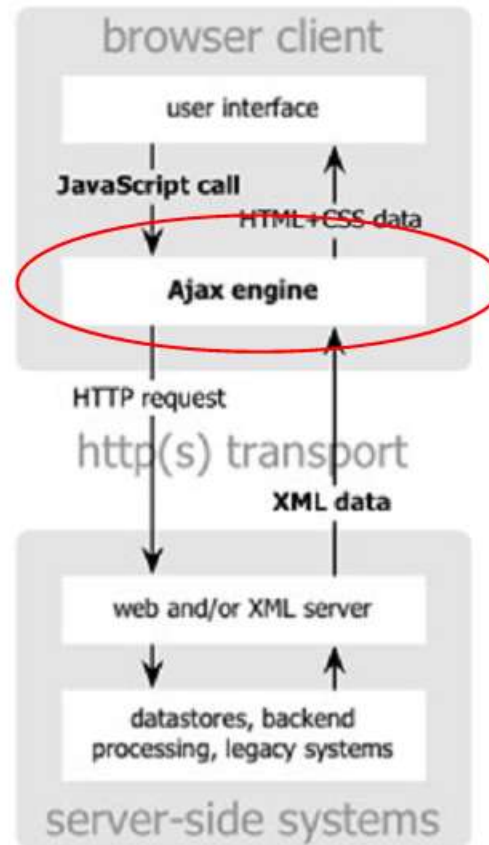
browser client

user interface

JavaScript call

HTML+CSS data

Ajax engine

HTTP request

http(s) transport

XML data

web and/or XML server

datastores, backend processing, legacy systems

server-side systems